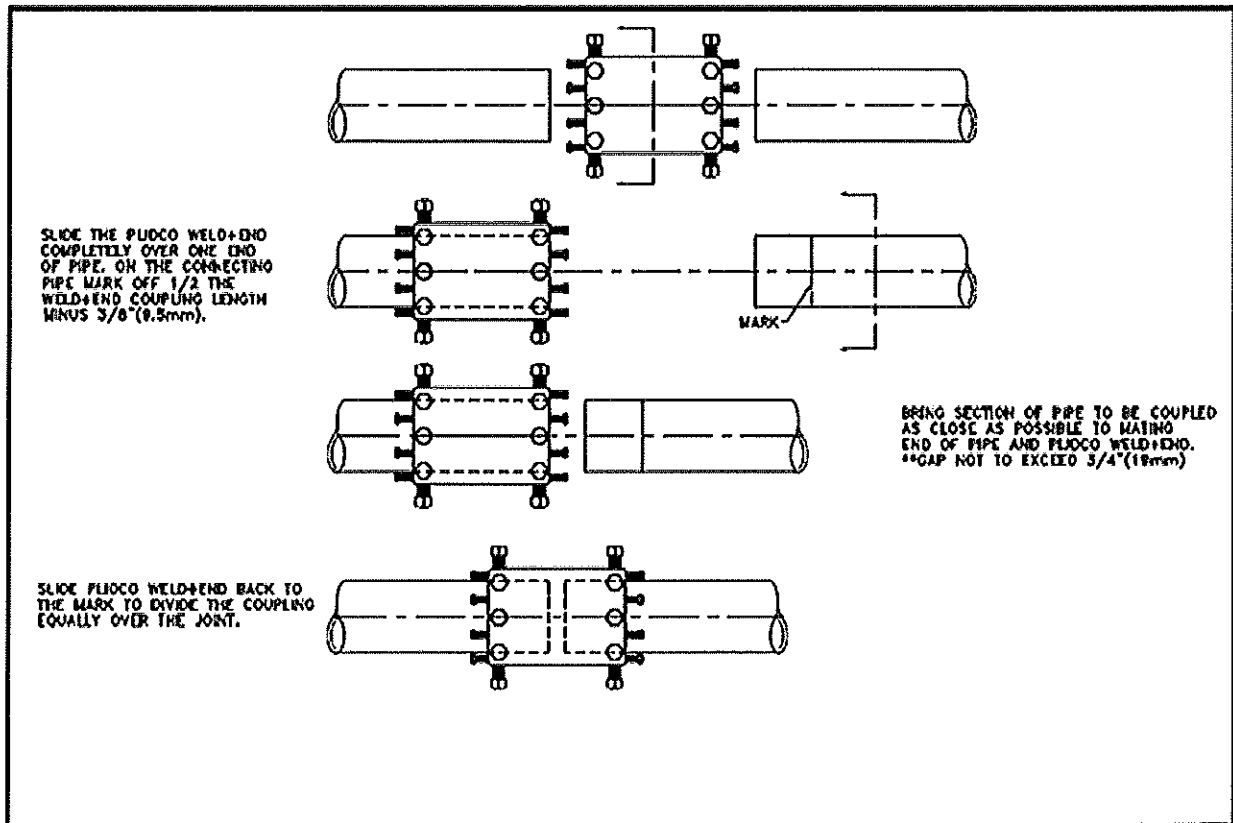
SLIDE THE PLIDCO WELD+END COMPLETELY OVER ONE END OF PIPE. ON THE CONNECTING PIPE MARK OFF 1/2 THE WELD+END COUPLING LENGTH MINUS 3/8"(9.5mm).

MARK

BRING SECTION OF PIPE TO BE COUPLED AS CLOSE AS POSSIBLE TO MATING END OF PIPE AND PLIDCO WELD+END. **GAP NOT TO EXCEED 3/4"(19mm)

SLIDE PLIDCO WELD+END BACK TO THE MARK TO DIVIDE THE COUPLING EQUALLY OVER THE JOINT.